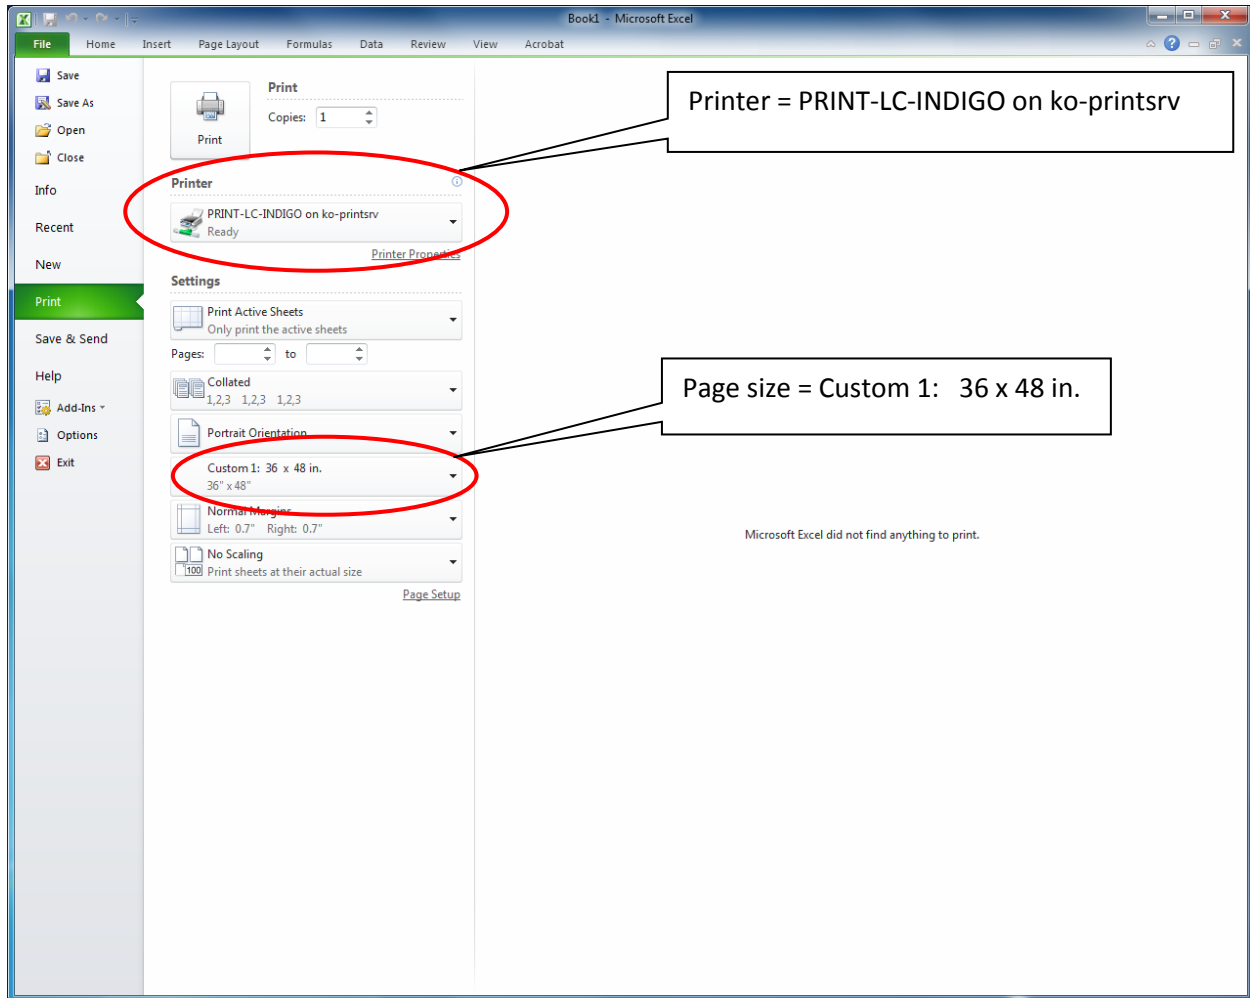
Book1 - Microsoft Excel

File
Home
Insert
Page Layout
Formulas
Data
Review
View
Acrobat

Save
Save As
Open
Close
Info
Recent
New
Print
Save & Send
Help
Add-Ins
Options
Exit

Print
Copies: 1
Print

Printer
PRINT-LC-INDIGO on ko-printsrv
Ready
Printer Properties

Settings
Print Active Sheets
Only print the active sheets
Pages: to
Collated
1,2,3 1,2,3 1,2,3
Portrait Orientation
Custom 1: 36 x 48 in.
36" x 48"
Normal Margins
Left: 0.7" Right: 0.7"
No Scaling
100 Print sheets at their actual size
Page Setup

Printer = PRINT-LC-INDIGO on ko-printsrv

Page size = Custom 1: 36 x 48 in.

Microsoft Excel did not find anything to print.